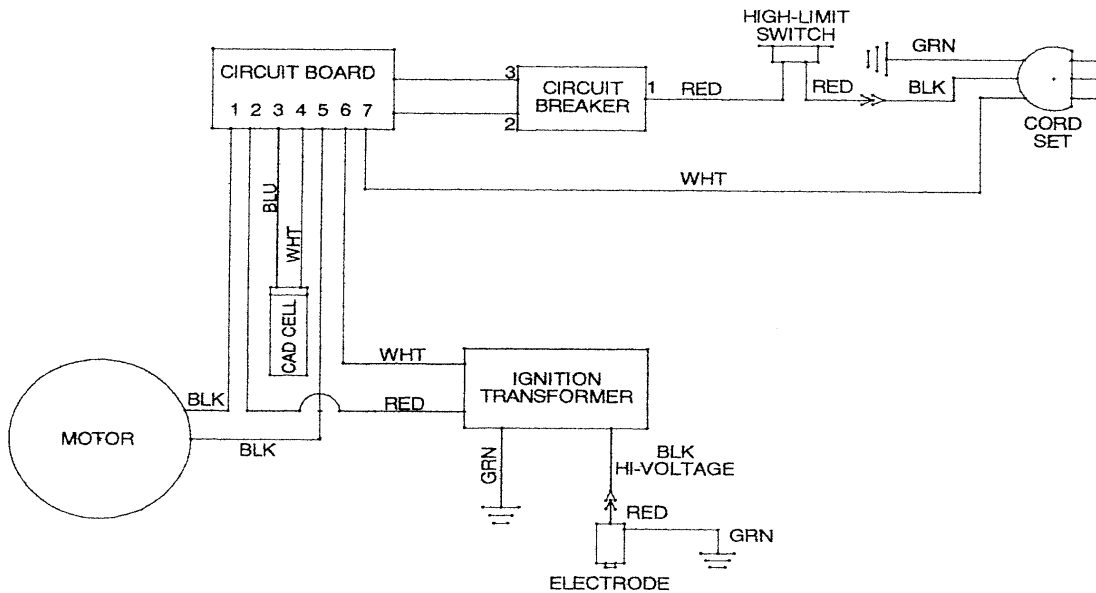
HIGH-LIMIT SWITCH

CIRCUIT BOARD

1 2 3 4 5 6 7

3

2

CIRCUIT BREAKER

1

RED

RED

GRN

BLK

CORD SET

WHT

BLU

WHT

CAD CELL

WHT

IGNITION TRANSFORMER

RED

BLK

MOTOR

BLK

GRN

BLK
HI-VOLTAGE

RED

GRN

ELECTRODE